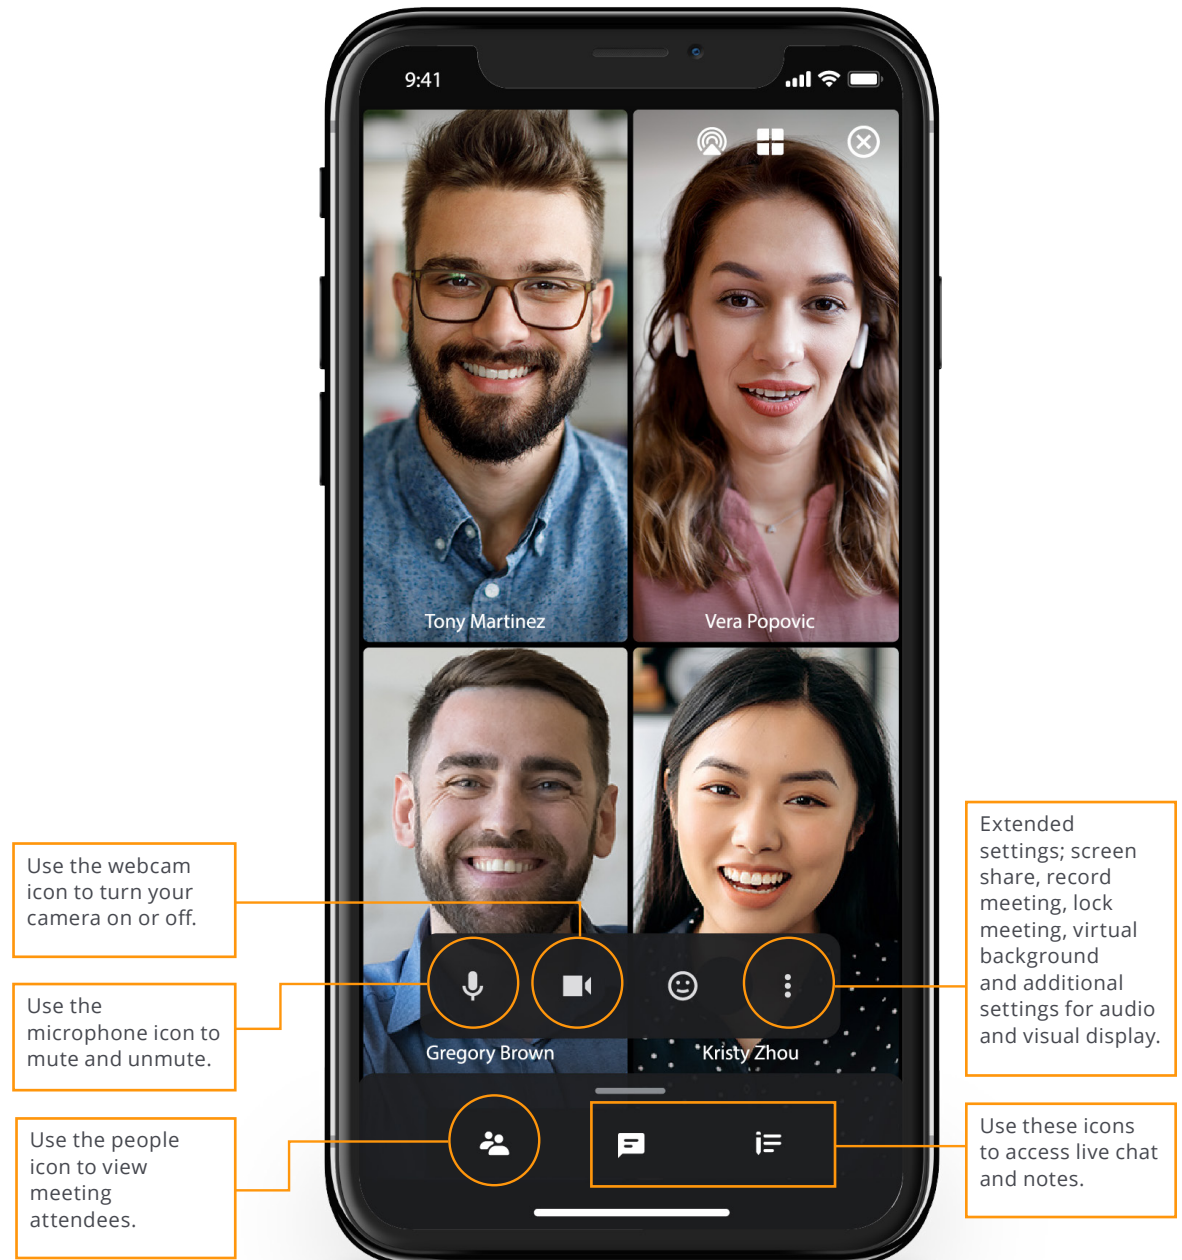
9:41

Tony Martinez

Vera Popovic

Gregory Brown

Kristy Zhou

Use the webcam icon to turn your camera on or off.

Use the microphone icon to mute and unmute.

Use the people icon to view meeting attendees.

Extended settings; screen share, record meeting, lock meeting, virtual background and additional settings for audio and visual display.

Use these icons to access live chat and notes.